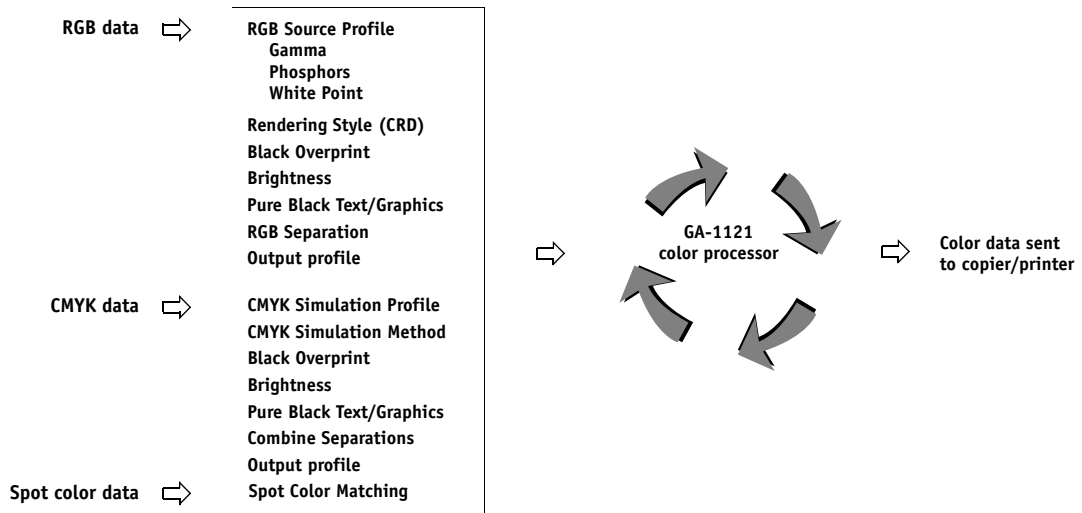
RGB data

RGB Source Profile
Gamma
Phosphors
White Point
Rendering Style (CRD)
Black Overprint
Brightness
Pure Black Text/Graphics
RGB Separation
Output profile

CMYK data

CMYK Simulation Profile
CMYK Simulation Method
Black Overprint
Brightness
Pure Black Text/Graphics
Combine Separations
Output profile

Spot color data

Spot Color Matching

GA-1121
color processor

Color data sent
to copier/printer